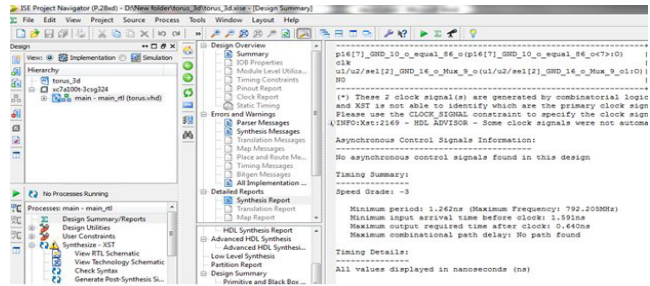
ISE Project Navigator (P.28xd) - D:\New folder\torus_3d\torus_3d.xise - [Design Summary]
File Edit View Project Source Process Tools Window Layout Help

Design
View: Implementation Simulation
Hierarchy
torus_3d
xc7a100t-3csg324
main - main_rtl (torus.vhd)

No Processes Running
Processes: main - main_rtl
Design Summary/Reports
Design Utilities
User Constraints
Synthesize - XST
View RTL Schematic
View Technology Schematic
Check Syntax
Generate Post-Synthesis Si...

Design Overview
Summary
IOB Properties
Module Level Utiliza...
Timing Constraints
Pinout Report
Clock Report
Static Timing
Errors and Warnings
Parser Messages
Synthesis Messages
Translation Messages
Map Messages
Place and Route M...
Timing Messages
Bitgen Messages
All Implementation ...
Detailed Reports
Synthesis Report
Translation Report
Map Report

HDL Synthesis Report
Advanced HDL Synthesis
Advanced HDL Synthesi...
Low Level Synthesis
Partition Report
Design Summary
Primitive and Black Box ...

p16[7]_GND_10_o_equal_86_o(p16[7]_GND_10_o_equal_86_o<7>1:O)
clk
u1/u2/sel[2]_GND_16_o_Mux_9_o(u1/u2/sel[2]_GND_16_o_Mux_9_o1:O)
NO

(*) These 2 clock signal(s) are generated by combinatorial logic
and XST is not able to identify which are the primary clock sign
Please use the CLOCK_SIGNAL constraint to specify the clock sign
INFO:Xst:2169 - HDL ADVISOR - Some clock signals were not automa

Asynchronous Control Signals Information:
----------------------------------------
No asynchronous control signals found in this design

Timing Summary:
---------------
Speed Grade: -3

   Minimum period: 1.262ns (Maximum Frequency: 792.205MHz)
   Minimum input arrival time before clock: 1.591ns
   Maximum output required time after clock: 0.640ns
   Maximum combinational path delay: No path found

Timing Details:
---------------
All values displayed in nanoseconds (ns)